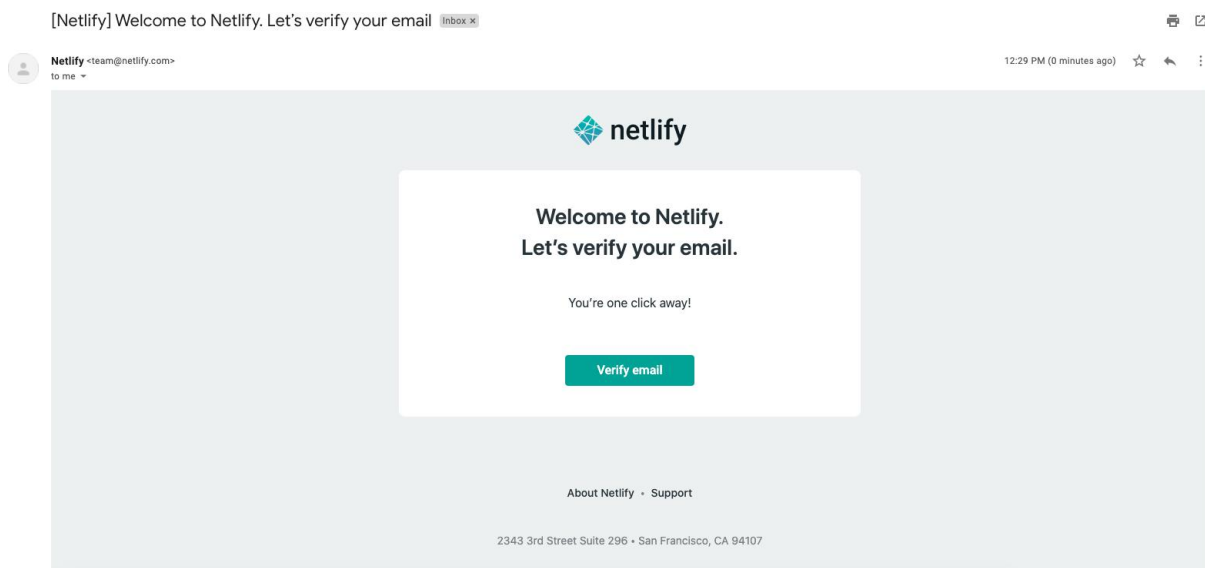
[Netlify] Welcome to Netlify. Let's verify your email Inbox ×

Netlify <team@netlify.com>
to me

12:29 PM (0 minutes ago)

netlify

Welcome to Netlify.
Let's verify your email.

You're one click away!

Verify email

About Netlify • Support

2343 3rd Street Suite 296 • San Francisco, CA 94107